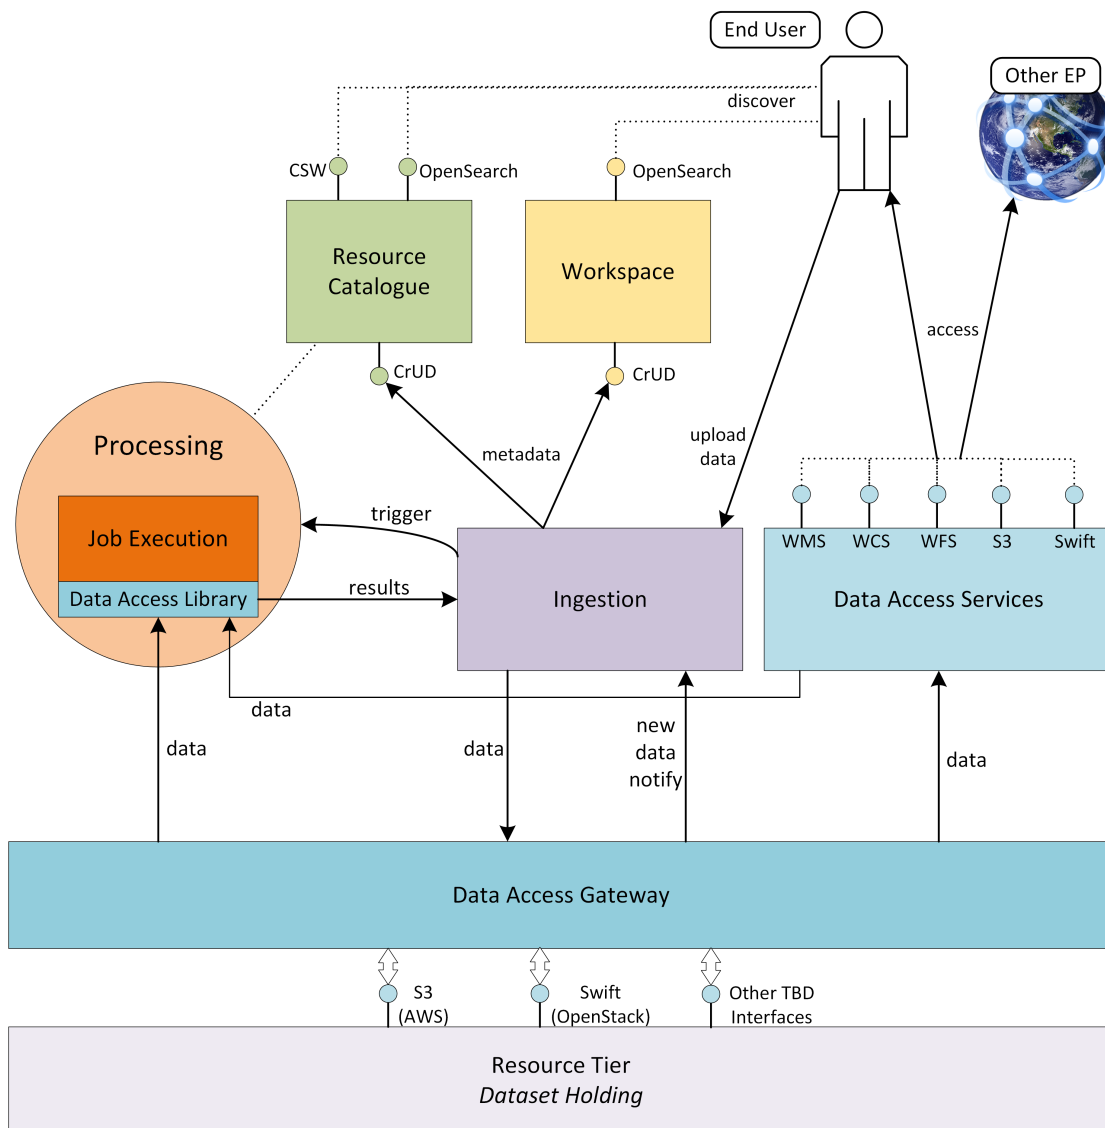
End User

Other EP

discover

CSW

OpenSearch

OpenSearch

Resource Catalogue

Workspace

access

CrUD

CrUD

upload data

metadata

Processing

WMS

WCS

WFS

S3

Swift

trigger

Job Execution

Ingestion

Data Access Services

results

Data Access Library

data

data

data

new data notify

data

Data Access Gateway

S3 (AWS)

Swift (OpenStack)

Other TBD Interfaces

Resource Tier
*Dataset Holding*